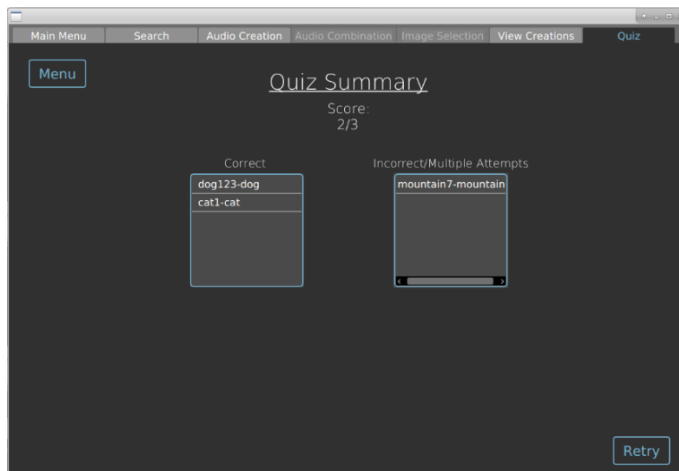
Main Menu | Search | Audio Creation | Audio Combination | Image Selection | View Creations | Quiz

Menu

Quiz Summary

Score:
2/3

Correct

dog123-dog
cat1-cat

Incorrect/Multiple Attempts

mountain7-mountain

Retry